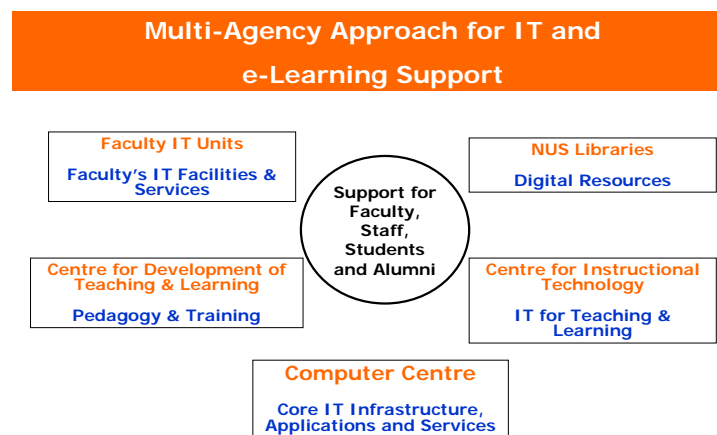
Multi-Agency Approach for IT and e-Learning Support

Faculty IT Units

Faculty's IT Facilities & Services

NUS Libraries

Digital Resources

Support for Faculty, Staff, Students and Alumni

Centre for Development of Teaching & Learning

Pedagogy & Training

Centre for Instructional Technology

IT for Teaching & Learning

Computer Centre

Core IT Infrastructure, Applications and Services